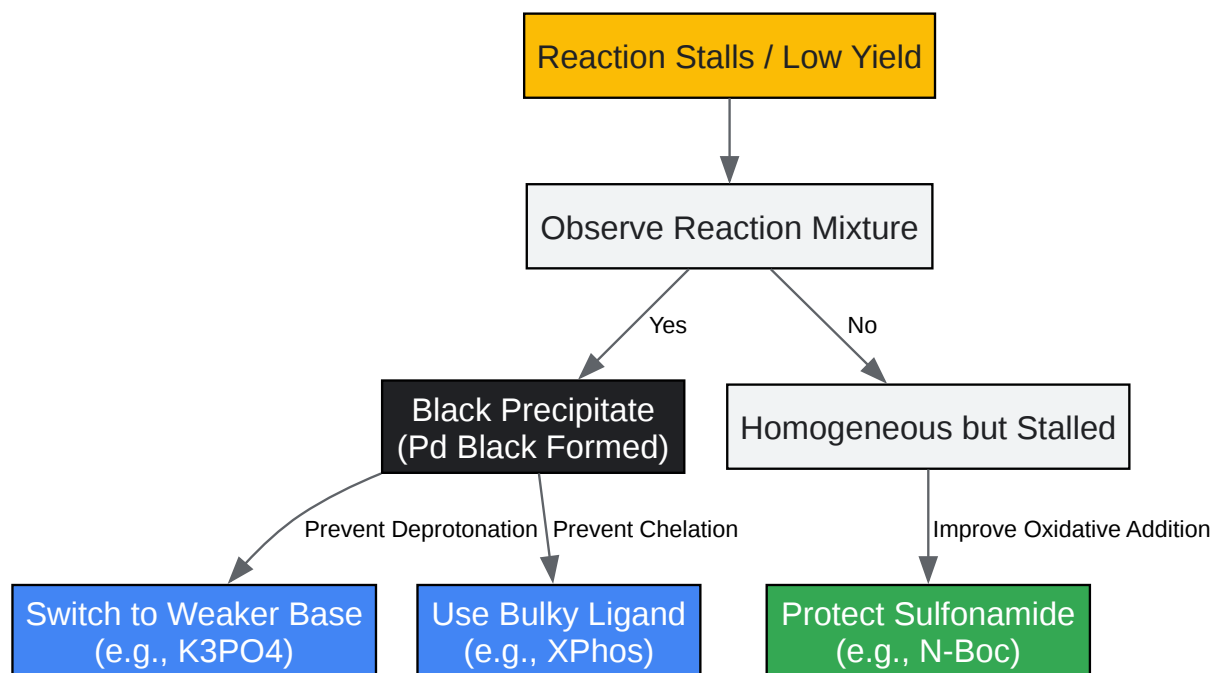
Reaction Stalls / Low Yield

Observe Reaction Mixture

Yes

No

Black Precipitate
(Pd Black Formed)

Homogeneous but Stalled

Prevent Deprotonation

Prevent Chelation

Improve Oxidative Addition

Switch to Weaker Base
(e.g., K3PO4)

Use Bulky Ligand
(e.g., XPhos)

Protect Sulfonamide
(e.g., N-Boc)